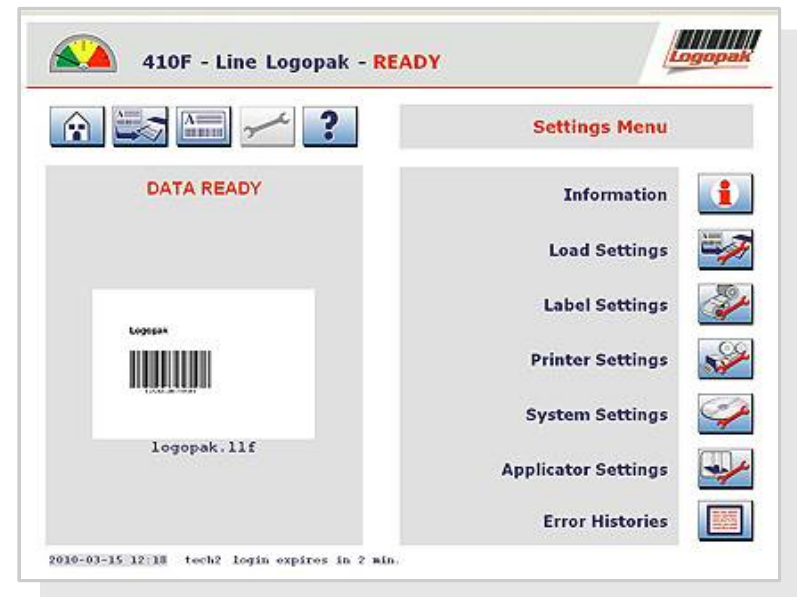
410F - Line Logopak - READY

Logopak

Settings Menu

DATA READY

Logopak

logopak.llf

Information

Load Settings

Label Settings

Printer Settings

System Settings

Applicator Settings

Error Histories

2010-03-15 12:18 tech2 login expires in 2 min.